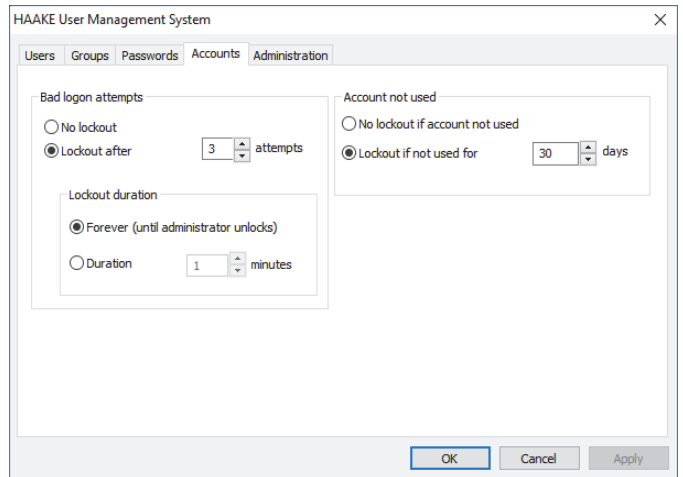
HAAKE User Management System

×

Users | Groups | Passwords | Accounts | Administration

Bad logon attempts

No lockout

Lockout after 3 attempts

Lockout duration

Forever (until administrator unlocks)

Duration 1 minutes

Account not used

No lockout if account not used

Lockout if not used for 30 days

OK | Cancel | Apply